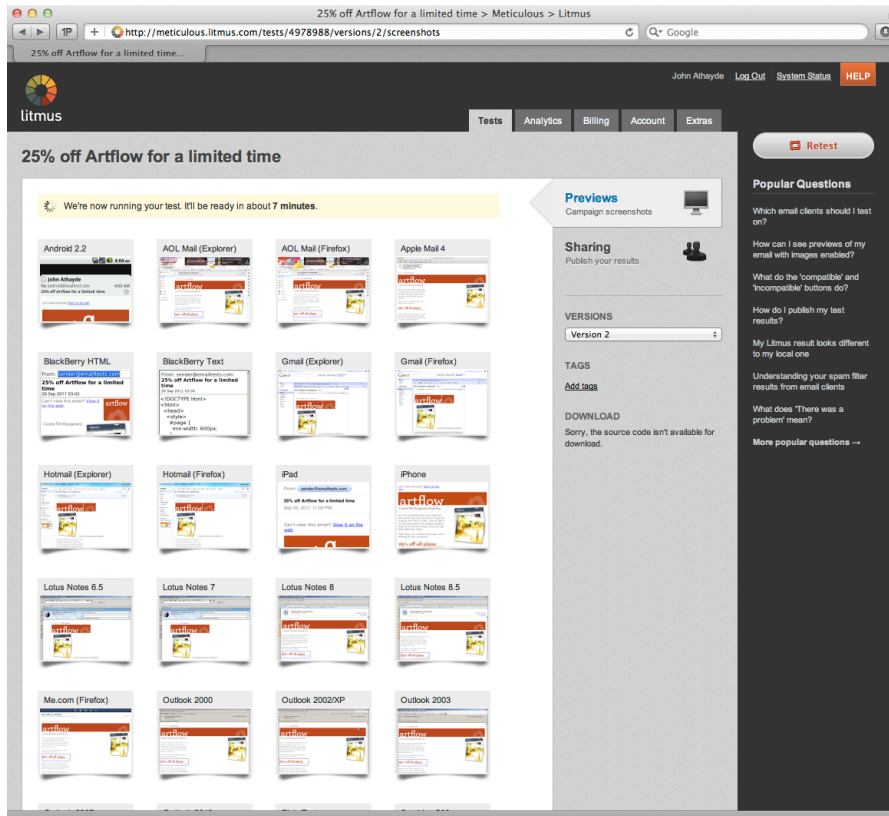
25% off Artflow for a limited time > Meticulous > Litmus

1P + http://meticulous.litmus.com/tests/4978988/versions/2/screenshots Google

25% off Artflow for a limited time...

litmus

John Athayde Log Out System Status HELP

Tests Analytics Billing Account Extras

25% off Artflow for a limited time

We're now running your test. It'll be ready in about 7 minutes.

Android 2.2

AOL Mail (Explorer)

AOL Mail (Firefox)

Apple Mail 4

BlackBerry HTML

BlackBerry Text

Gmail (Explorer)

Gmail (Firefox)

Hotmail (Explorer)

Hotmail (Firefox)

iPad

iPhone

Lotus Notes 6.5

Lotus Notes 7

Lotus Notes 8

Lotus Notes 8.5

Me.com (Firefox)

Outlook 2000

Outlook 2002/XP

Outlook 2003

Previews
Campaign screenshots

Sharing
Publish your results

VERSIONS
Version 2

TAGS
Add tags

DOWNLOAD
Sorry, the source code isn't available for download.

Retest

Popular Questions

Which email clients should I test on?

How can I see previews of my email with images enabled?

What do the 'compatible' and 'incompatible' buttons do?

How do I publish my test results?

My Litmus result looks different to my local one

Understanding your spam filter results from email clients

What does 'There was a problem' mean?

More popular questions →